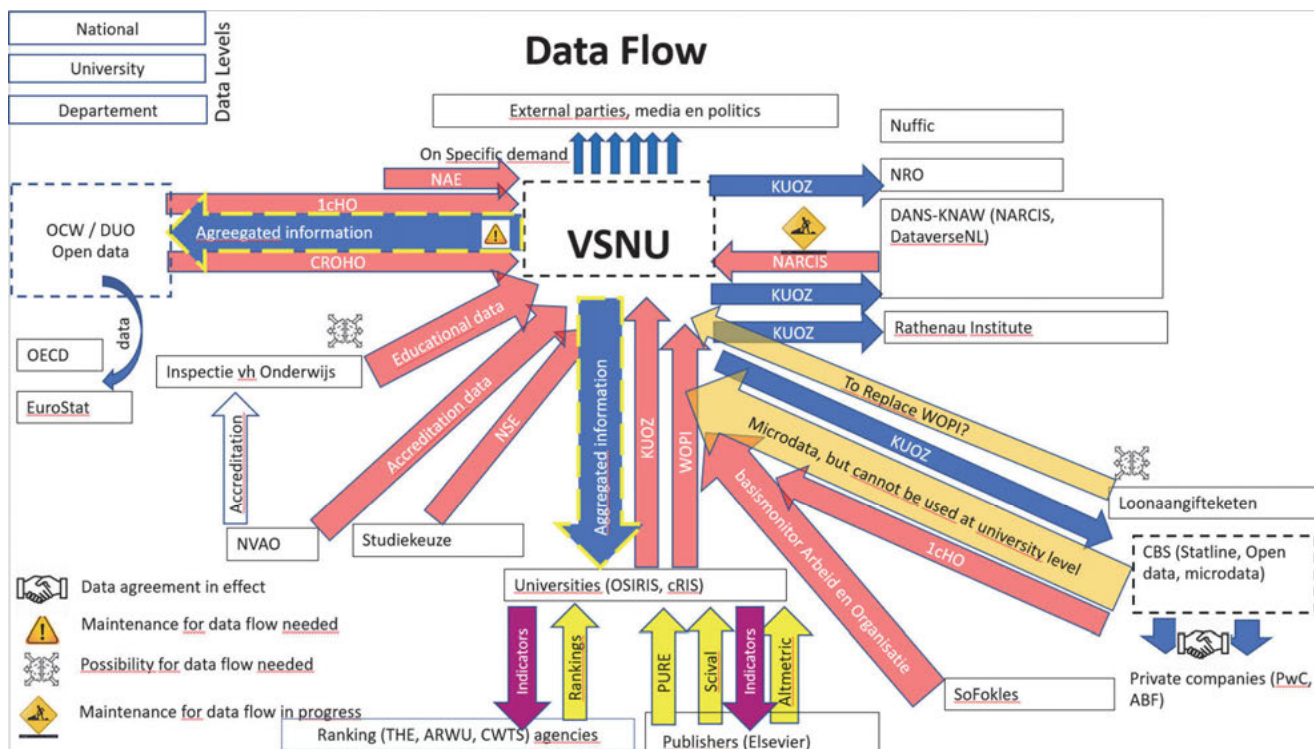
National

University

Departement

Data Levels

Data Flow

External parties, media en politics

On Specific demand

Nuffic

NAE

KUOZ

NRO

1cHO

OCW / DUO Open data

Agreegated information

VSNU

DANS-KNAW (NARCIS, DataverseNL)

CROHO

NARCIS

KUOZ

data

KUOZ

Rathenau Institute

OECD

Educational data

Inspectie vh Onderwijs

EuroStat

Accreditation data

NSE

Aggregated information

KUOZ

WOPI

To Replace WOPI?

KUOZ

Microdata, but cannot be used at university level

basismonitor Arbeid en Organisatie

1cHO

Accreditation

Loonaangifteketen

NVAO

Studiekeuze

CBS (Statline, Open data, microdata)

Universities (OSIRIS, cRIS)

Data agreement in effect

Maintenance for data flow needed

Possibility for data flow needed

Maintenance for data flow in progress

Indicators

Rankings

PURE

Scival

Indicators

Altmetric

Private companies (PwC, ABF)

SoFokles

Ranking (THE, ARWU, CWTS) agencies

Publishers (Elsevier)